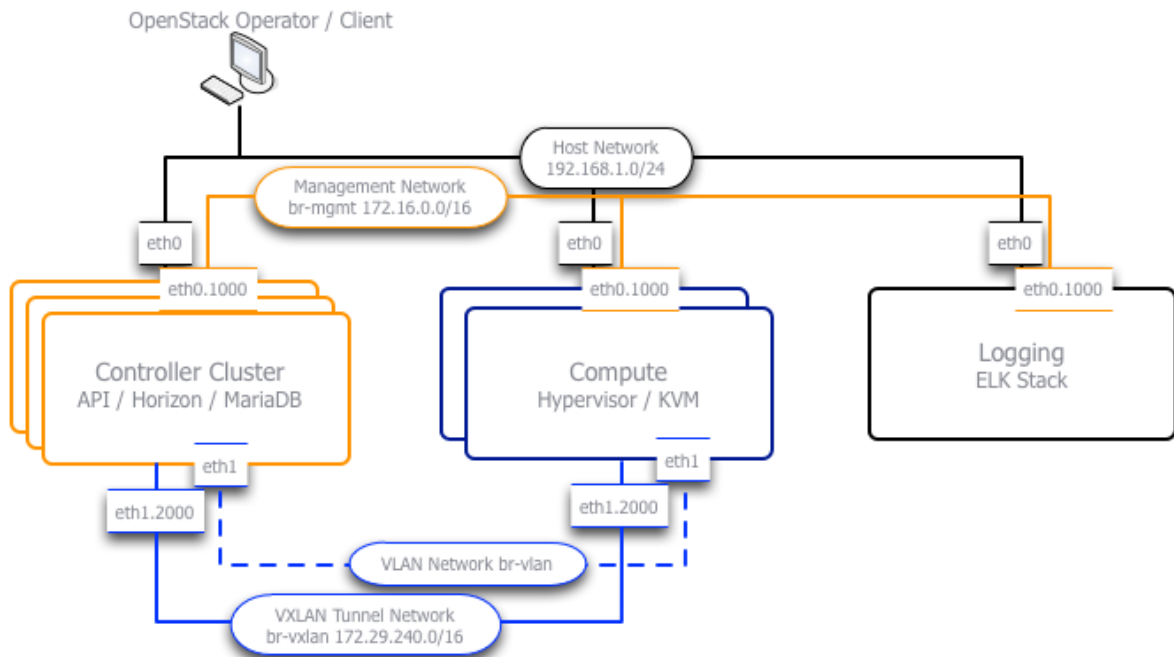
OpenStack Operator / Client

Host Network
192.168.1.0/24

Management Network
br-mgmt 172.16.0.0/16

eth0

eth0

eth0

eth0.1000

eth0.1000

eth0.1000

Controller Cluster
API / Horizon / MariaDB

Compute
Hypervisor / KVM

Logging
ELK Stack

eth1

eth1

eth1.2000

eth1.2000

VLAN Network br-vlan

VXLAN Tunnel Network
br-vxlan 172.29.240.0/16